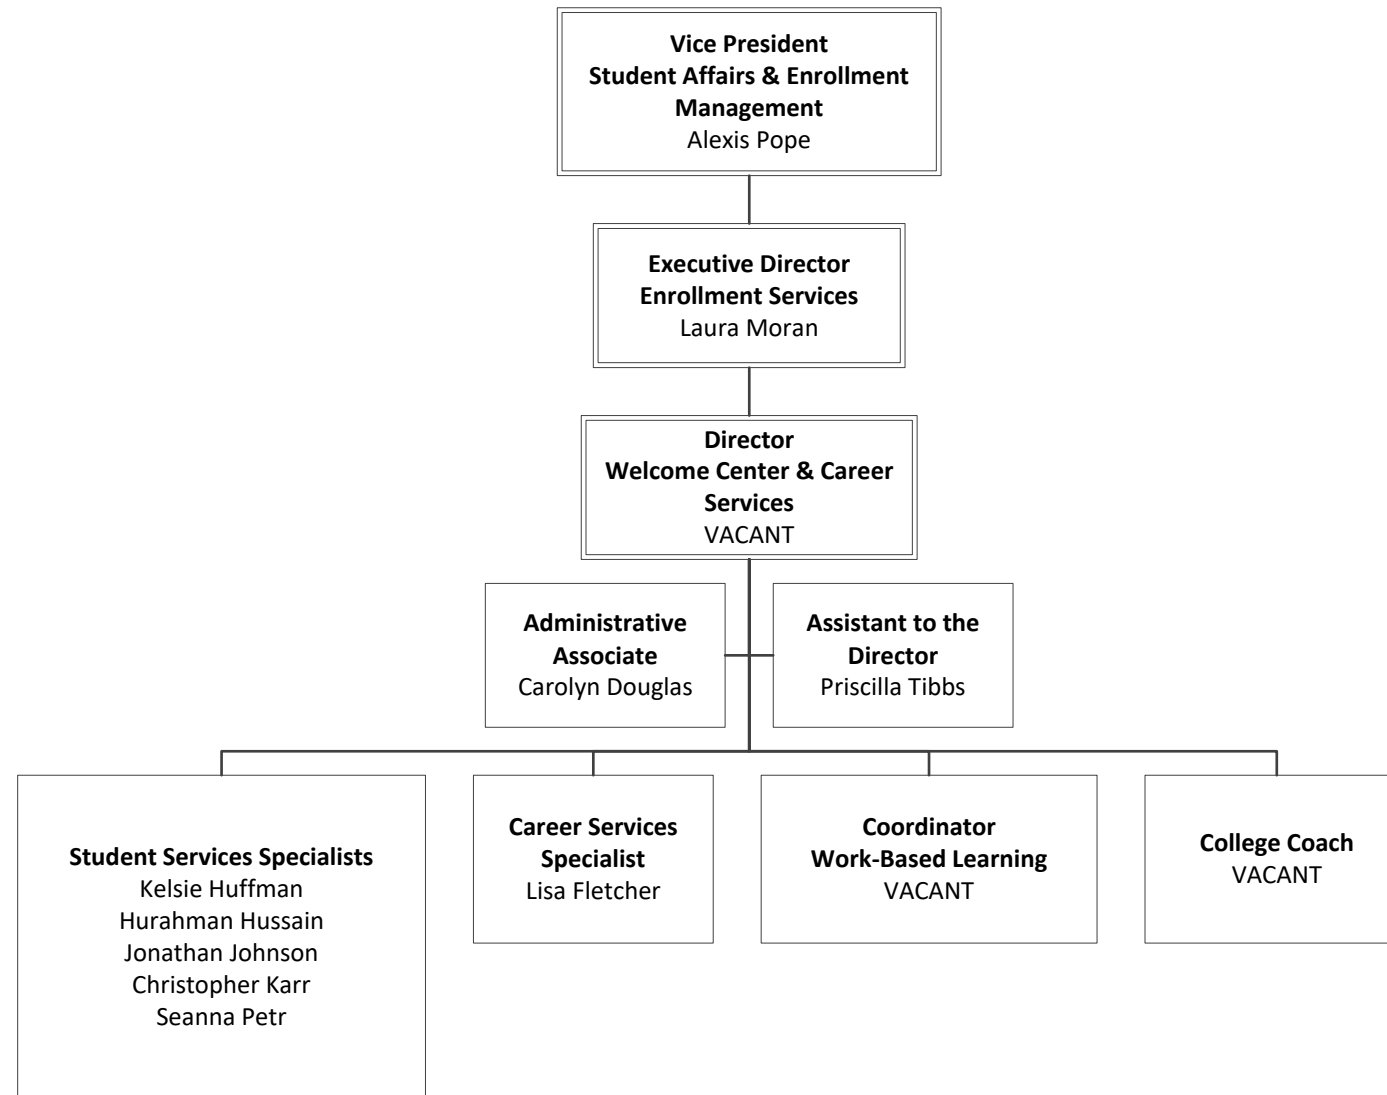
Vice President
Student Affairs & Enrollment Management
Alexis Pope

Executive Director
Enrollment Services
Laura Moran

Director
Welcome Center & Career Services
VACANT

Administrative Associate
Carolyn Douglas

Assistant to the Director
Priscilla Tibbs

Student Services Specialists
Kelsie Huffman
Hurahman Hussain
Jonathan Johnson
Christopher Karr
Seanna Petr

Career Services Specialist
Lisa Fletcher

Coordinator
Work-Based Learning
VACANT

College Coach
VACANT